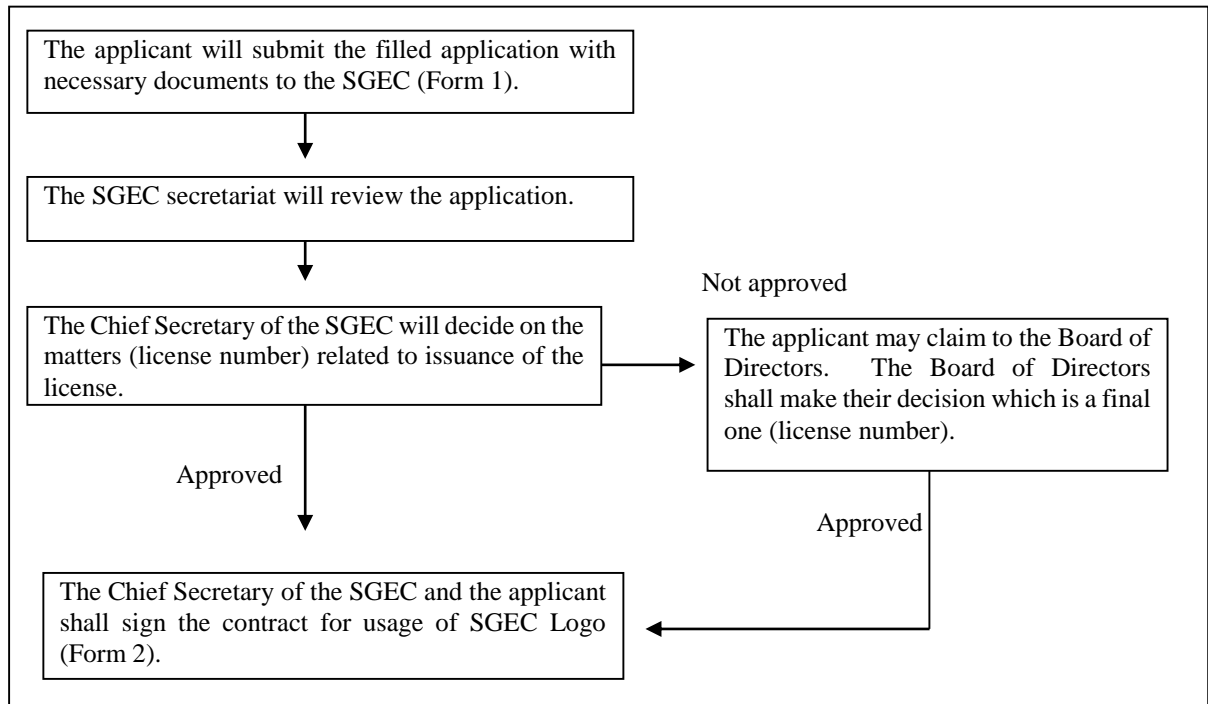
The applicant will submit the filled application with necessary documents to the SGEC (Form 1).

The SGEC secretariat will review the application.

Not approved

The Chief Secretary of the SGEC will decide on the matters (license number) related to issuance of the license.

The applicant may claim to the Board of Directors. The Board of Directors shall make their decision which is a final one (license number).

Approved

Approved

The Chief Secretary of the SGEC and the applicant shall sign the contract for usage of SGEC Logo (Form 2).